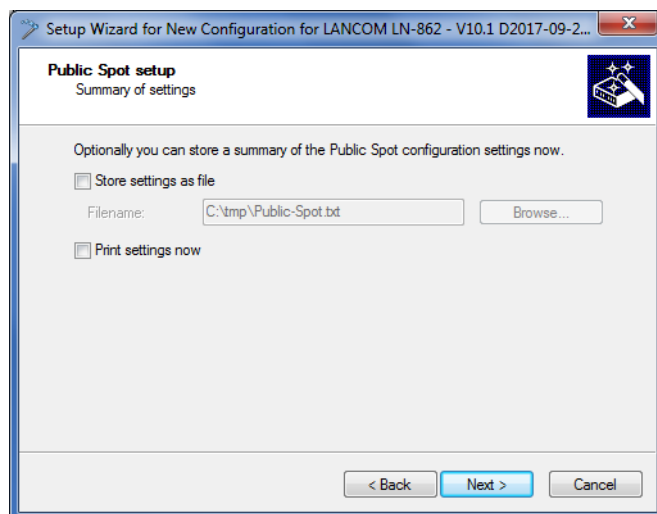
Setup Wizard for New Configuration for LANCOM LN-862 - V10.1 D2017-09-2...

Public Spot setup
Summary of settings

Optionally you can store a summary of the Public Spot configuration settings now.

Store settings as file

Filename: C:\tmp\Public-Spot.txt Browse...

Print settings now

< Back Next > Cancel